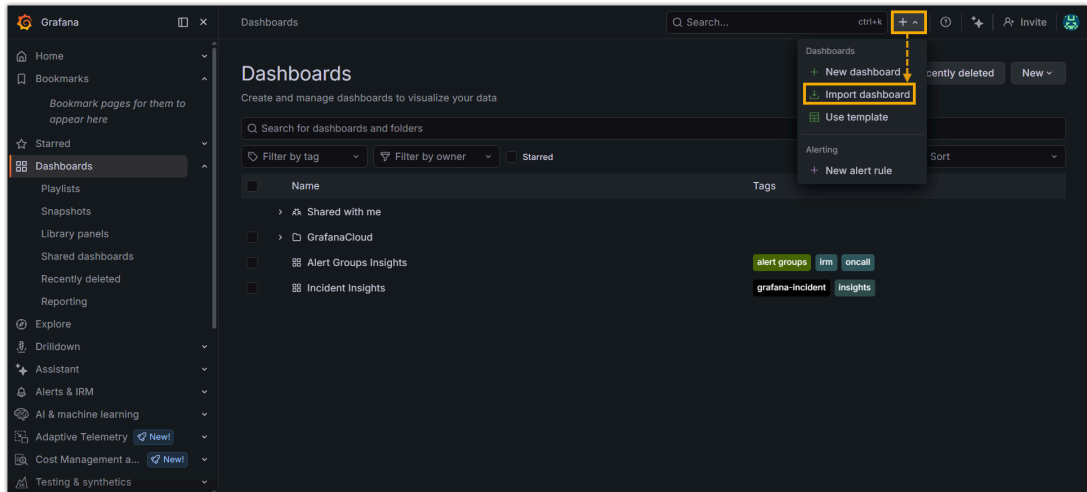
Grafana

Dashboards

Search...
ctrl+k

Invite

Home
Bookmarks
Bookmark pages for them to appear here
Starred
Dashboards
Playlists
Snapshots
Library panels
Shared dashboards
Recently deleted
Reporting
Explore
Drilldown
Assistant
Alerts & IRM
AI & machine learning
Adaptive Telemetry New!
Cost Management a... New!
Testing & synthetics

Dashboards
Create and manage dashboards to visualize your data

Dashboards
New dashboard
Import dashboard
Use template
Alerting
New alert rule

cently deleted
New

Search for dashboards and folders

Filter by tag
Filter by owner
Starred
Sort

| Name | Tags |
|---|---|
| Shared with me | |
| GrafanaCloud | |
| Alert Groups Insights | alert groups irm oncall |
| Incident Insights | grafana-incident insights |